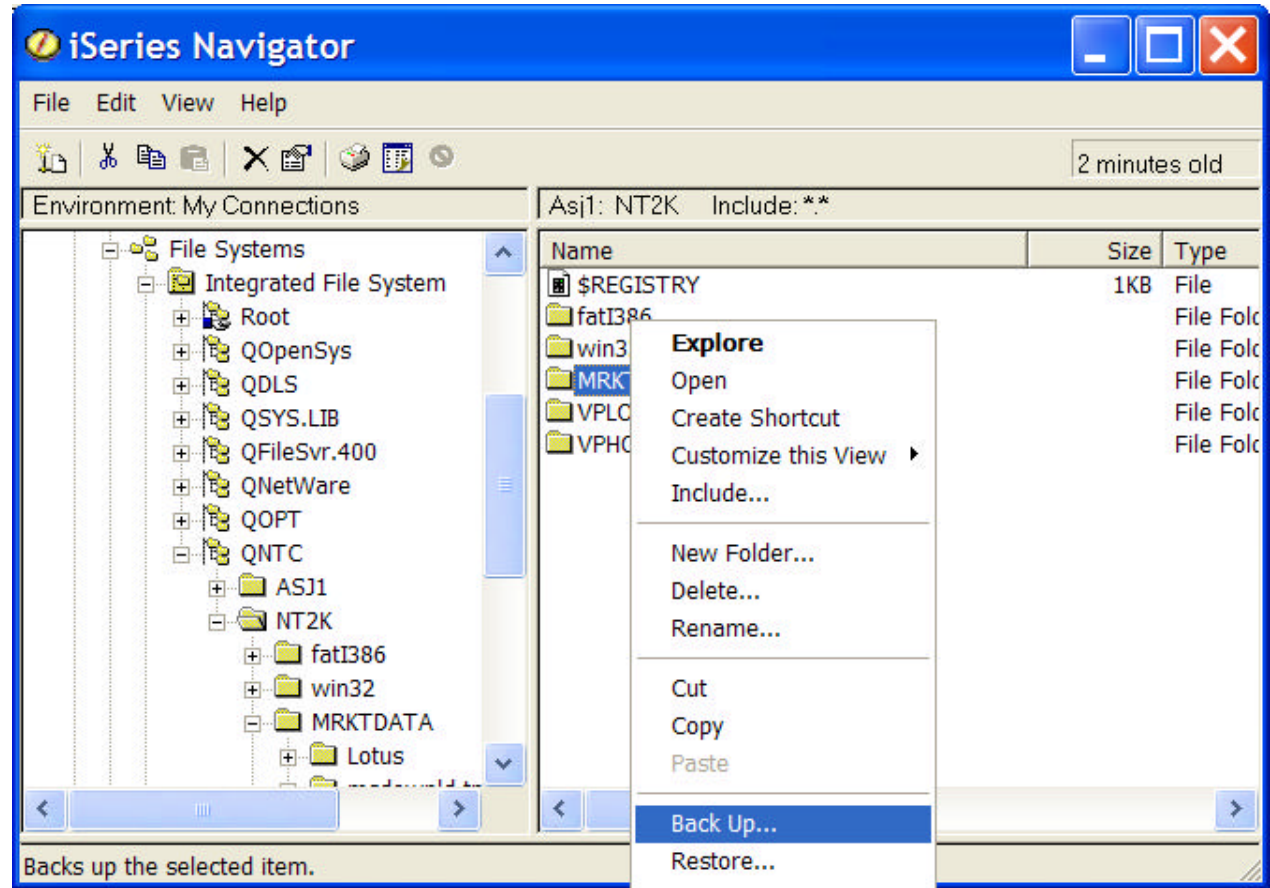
iSeries Navigator

File Edit View Help

2 minutes old

Environment: My Connections

Asj1: NT2K Include: *.*

File Systems
Integrated File System
Root
QOpenSys
QDLS
QSYS.LIB
QFileSvr.400
QNetWare
QOPT
QNTC
ASJ1
NT2K
fatI386
win32
MRKTDATA
Lotus
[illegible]

| Name | Size | Type |
|---|---|---|
| $REGISTRY | 1KB | File |
| fatI386 | | File Fold |
| win3 | | File Fold |
| MRKT | | File Fold |
| VPLC | | File Fold |
| VPHC | | File Fold |

Explore
Open
Create Shortcut
Customize this View
Include...
New Folder...
Delete...
Rename...
Cut
Copy
Paste
Back Up...
Restore...

Backs up the selected item.